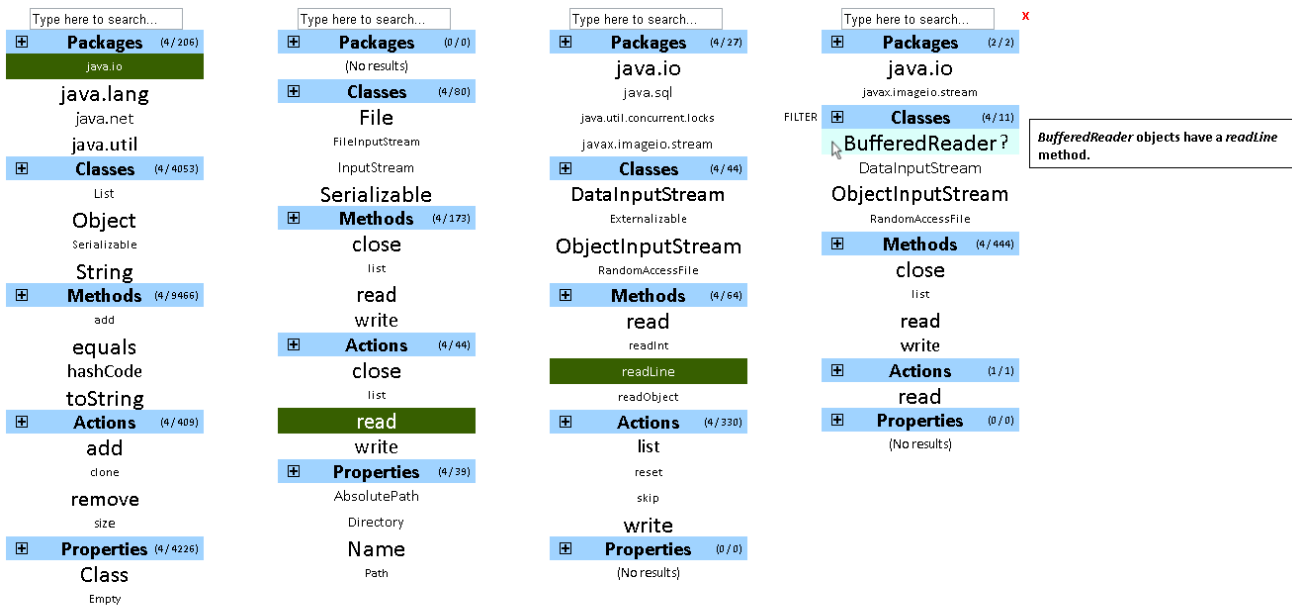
Type here to search...

⊞ Packages (4/206)

java.io

java.lang

java.net

java.util

⊞ Classes (4/4053)

List

Object

Serializable

String

⊞ Methods (4/9466)

add

equals

hashCode

toString

⊞ Actions (4/409)

add

clone

remove

size

⊞ Properties (4/4226)

Class

Empty

Type here to search...

⊞ Packages (0/0)

(No results)

⊞ Classes (4/80)

File

FileInputStream

InputStream

Serializable

⊞ Methods (4/173)

close

list

read

write

⊞ Actions (4/44)

close

list

read

write

⊞ Properties (4/39)

AbsolutePath

Directory

Name

Path

Type here to search...

⊞ Packages (4/27)

java.io

java.sql

java.util.concurrent.locks

javax.imageio.stream

⊞ Classes (4/44)

DataInputStream

Externalizable

ObjectInputStream

RandomAccessFile

⊞ Methods (4/64)

read

readInt

readLine

readObject

⊞ Actions (4/330)

list

reset

skip

write

⊞ Properties (0/0)

(No results)

Type here to search... x

⊞ Packages (2/2)

java.io

javax.imageio.stream

FILTER ⊞ Classes (4/11)

BufferedReader ?

DataInputStream

ObjectInputStream

RandomAccessFile

⊞ Methods (4/444)

close

list

read

write

⊞ Actions (1/1)

read

⊞ Properties (0/0)

(No results)

*BufferedReader* objects have a *readLine* method.